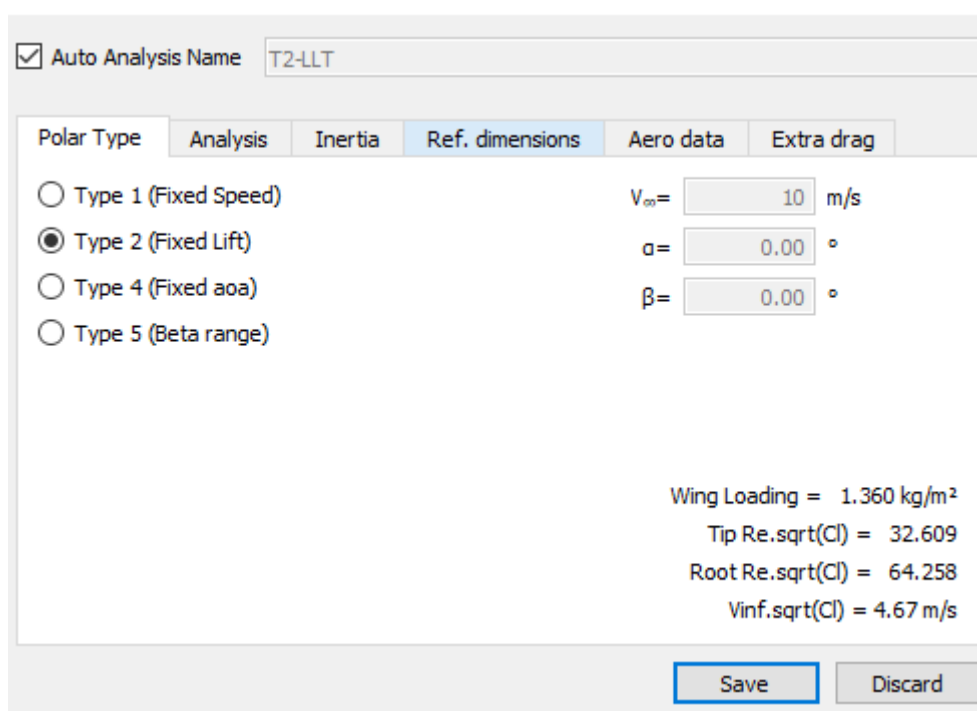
Auto Analysis Name T2-LLT

Polar Type | Analysis | Inertia | Ref. dimensions | Aero data | Extra drag

Type 1 (Fixed Speed)
Type 2 (Fixed Lift)
Type 4 (Fixed aoa)
Type 5 (Beta range)

$V_\infty$= 10 m/s
α= 0.00 °
β= 0.00 °

Wing Loading = 1.360 kg/m²
Tip Re.sqrt(Cl) = 32.609
Root Re.sqrt(Cl) = 64.258
Vinf.sqrt(Cl) = 4.67 m/s

Save
Discard